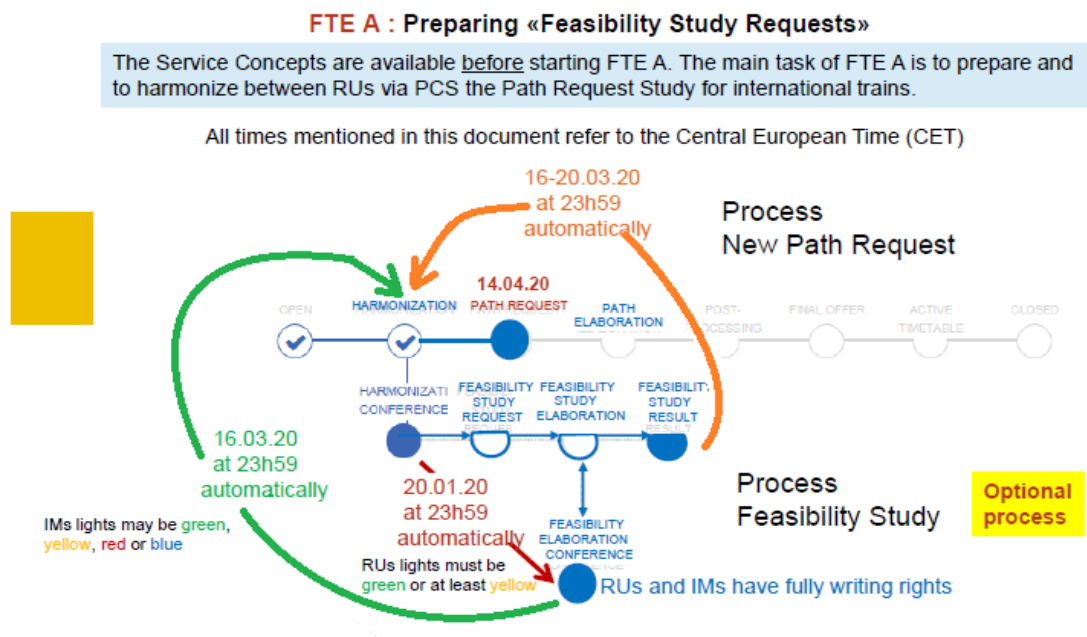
FTE A : Preparing «Feasibility Study Requests»

The Service Concepts are available before starting FTE A. The main task of FTE A is to prepare and to harmonize between RUs via PCS the Path Request Study for international trains.

All times mentioned in this document refer to the Central European Time (CET)

16-20.03.20 at 23h59 automatically

Process New Path Request

14.04.20

OPEN

HARMONIZATION

PATH REQUEST

PATH ELABORATION

POST-PROCESSING

FINAL OFFER

ACTIVE TIMETABLE

CLOSED

HARMONIZATI CONFERENCE

FEASIBILITY STUDY REQUEST

FEASIBILITY STUDY ELABORATION

FEASIBILITY STUDY RESULT

16.03.20 at 23h59 automatically

20.01.20 at 23h59 automatically

Process Feasibility Study

Optional process

IMs lights may be green, yellow, red or blue

FEASIBILITY ELABORATION CONFERENCE

RUs lights must be green or at least yellow

RUs and IMs have fully writing rights